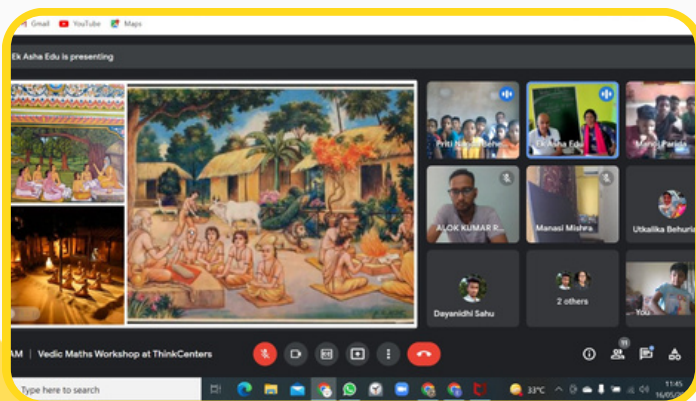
Gmail YouTube Maps

Ek Asha Edu is presenting

Priti Nanda Behe

Ek Asha Edu

Manoj Parida

ALOK KUMAR R...

Manasi Mishra

Utkalika Behura

Dayanidhi Sahu

2 others

You

AM | Vedic Maths Workshop at ThinkCenters

11

Type here to search

33°C

11:45

16/05/